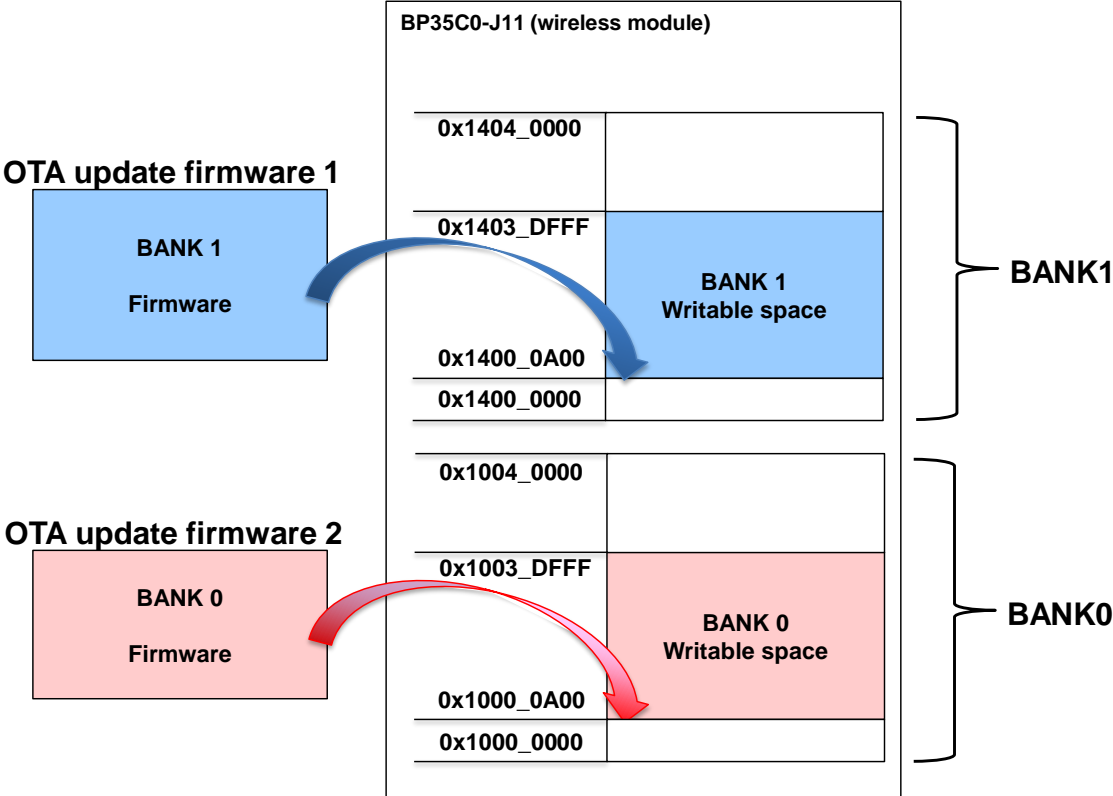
BP35C0-J11 (wireless module)

OTA update firmware 1

BANK 1

Firmware

0x1404_0000

0x1403_DFFF

BANK 1
Writable space

0x1400_0A00

0x1400_0000

BANK1

OTA update firmware 2

BANK 0

Firmware

0x1004_0000

0x1003_DFFF

BANK 0
Writable space

0x1000_0A00

0x1000_0000

BANK0